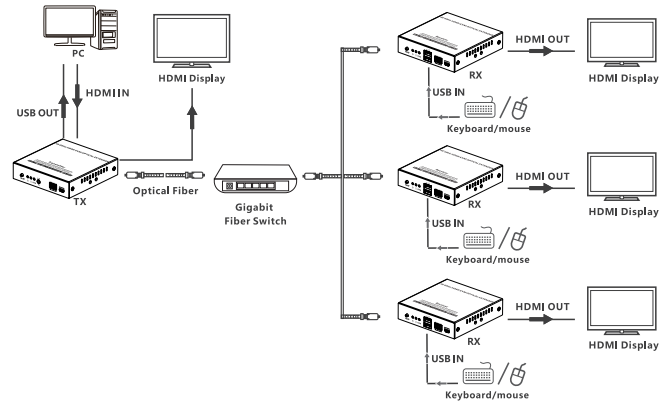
PC

HDMI Display

USB OUT

HDMI IN

TX

Optical Fiber

Gigabit Fiber Switch

RX

HDMI OUT

HDMI Display

USB IN

Keyboard/mouse

RX

HDMI OUT

HDMI Display

USB IN

Keyboard/mouse

RX

HDMI OUT

HDMI Display

USB IN

Keyboard/mouse